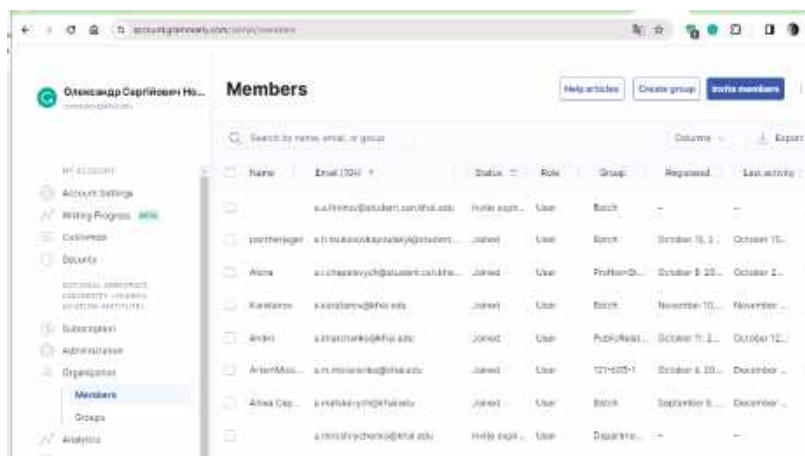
account.grammarly.com/admin/members

Олександр Сергійович Но...

Members

Help articles
Create group
Invite members

Search by name, email, or group

Columns
Export

MY ACCOUNT
Account Settings
Writing Progress BETA
Customize
Security

NATIONAL AEROSPACE UNIVERSITY "KHARKIV AVIATION INSTITUTE"
Subscription
Administration
Organization
Members
Groups
Analytics

| | Name | Email (104) | Status | Role | Group | Registered | Last activity |
|---|---|---|---|---|---|---|---|
| | | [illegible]@student.csn.khai.edu | Invite expir... | User | Batch | – | – |
| | pantherjager | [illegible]@student... | Joined | User | Batch | October 15, 2... | October 15... |
| | Alona | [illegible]@student.csn.kha... | Joined | User | ProfkomSt... | October 8, 20... | October 2... |
| | Karatanov | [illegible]@khai.edu | Joined | User | Batch | November 10... | November ... |
| | Andrii | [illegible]@khai.edu | Joined | User | PublicRelat... | October 11, 2... | October 12... |
| | ArtemMoro... | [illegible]@khai.edu | Joined | User | 121-ed05-1 | October 6, 20... | December ... |
| | Alina Cap... | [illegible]@khai.edu | Joined | User | Batch | September 5... | December ... |
| | | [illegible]@khai.edu | Invite expir... | User | Departme... | – | – |